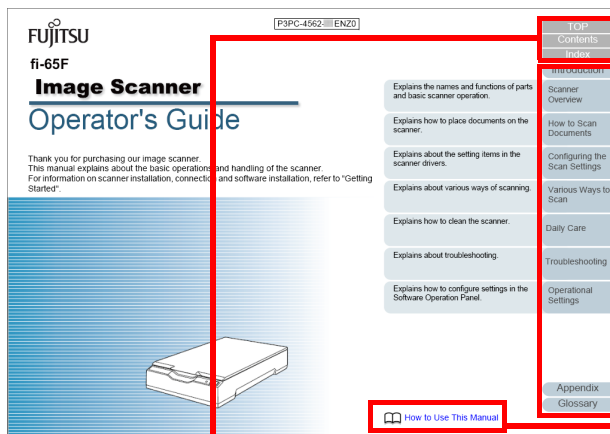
P3PC-4562-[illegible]ENZ0

FUJITSU

fi-65F

Image Scanner

Operator's Guide

Thank you for purchasing our image scanner.
This manual explains about the basic operations and handling of the scanner.
For information on scanner installation, connection and software installation, refer to "Getting Started".

TOP
Contents
Index
Introduction

| | |
|---|---|
| Explains the names and functions of parts and basic scanner operation. | Scanner Overview |
| Explains how to place documents on the scanner. | How to Scan Documents |
| Explains about the setting items in the scanner drivers. | Configuring the Scan Settings |
| Explains about various ways of scanning. | Various Ways to Scan |
| Explains how to clean the scanner. | Daily Care |
| Explains about troubleshooting. | Troubleshooting |
| Explains how to configure settings in the Software Operation Panel. | Operational Settings |

Appendix
Glossary

How to Use This Manual